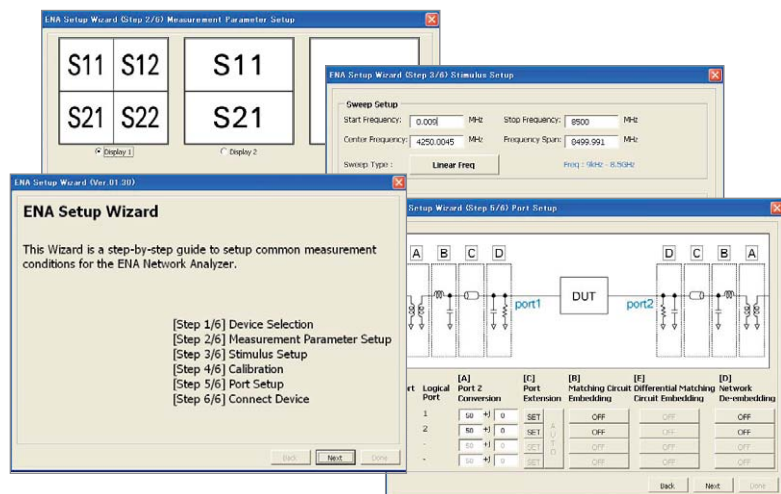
ENA Setup Wizard (Step 2/6) Measurement Parameter Setup

S11 S12
S21 S22
Display 1

S11
S21
Display 2

ENA Setup Wizard (Step 3/6) Stimulus Setup

Sweep Setup
Start Frequency: 0.009 MHz
Stop Frequency: 8500 MHz
Center Frequency: 4250.0045 MHz
Frequency Span: 8499.991 MHz
Sweep Type : Linear Freq
Freq : 9kHz - 8.5GHz

ENA Setup Wizard (Ver.01.30)

ENA Setup Wizard

This Wizard is a step-by-step guide to setup common measurement conditions for the ENA Network Analyzer.

[Step 1/6] Device Selection
[Step 2/6] Measurement Parameter Setup
[Step 3/6] Stimulus Setup
[Step 4/6] Calibration
[Step 5/6] Port Setup
[Step 6/6] Connect Device

Back Next Done

Setup Wizard (Step 6/6) Port Setup

A B C D
port1 DUT port2
D C B A

rt | Logical Port | [A] Port Z Conversion | [C] Port Extension | [B] Matching Circuit Embedding | [F] Differential Matching Circuit Embedding | [D] Network De-embedding
1 | 50 +j 0 | SET | OFF | OFF | OFF
2 | 50 +j 0 | SET | OFF | OFF | OFF
- | 50 +j 0 | SET | OFF | OFF | OFF
- | 50 +j 0 | SET | OFF | OFF | OFF

AUTO

Back Next Done